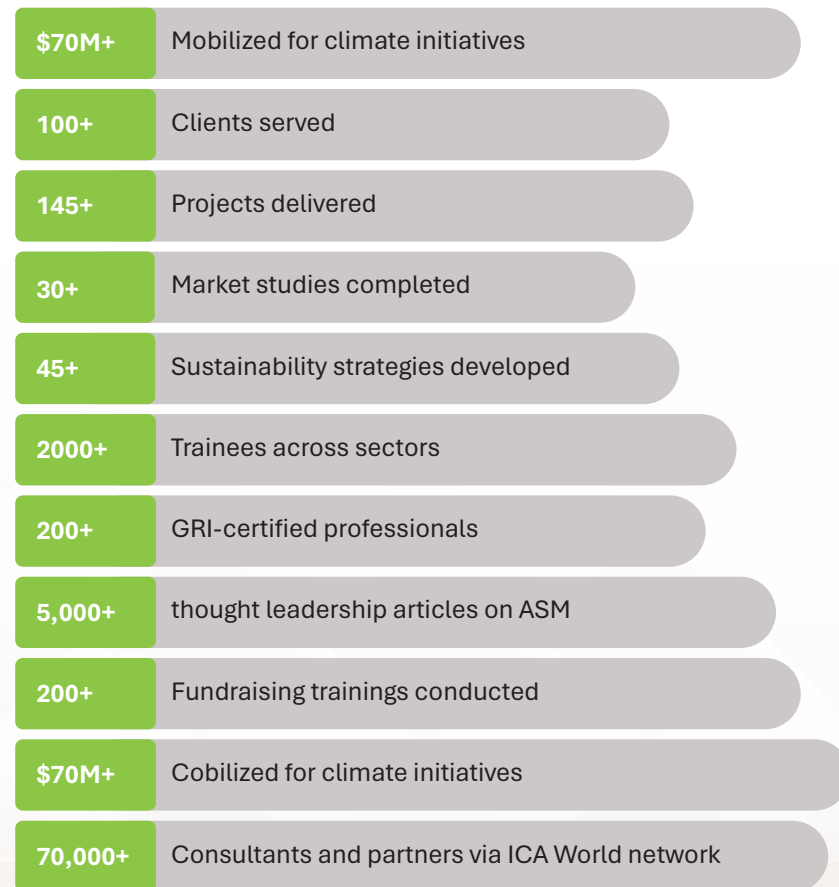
| | |
|---|---|
| $70M+ | Mobilized for climate initiatives |
| 100+ | Clients served |
| 145+ | Projects delivered |
| 30+ | Market studies completed |
| 45+ | Sustainability strategies developed |
| 2000+ | Trainees across sectors |
| 200+ | GRI-certified professionals |
| 5,000+ | thought leadership articles on ASM |
| 200+ | Fundraising trainings conducted |
| $70M+ | Cobilized for climate initiatives |
| 70,000+ | Consultants and partners via ICA World network |